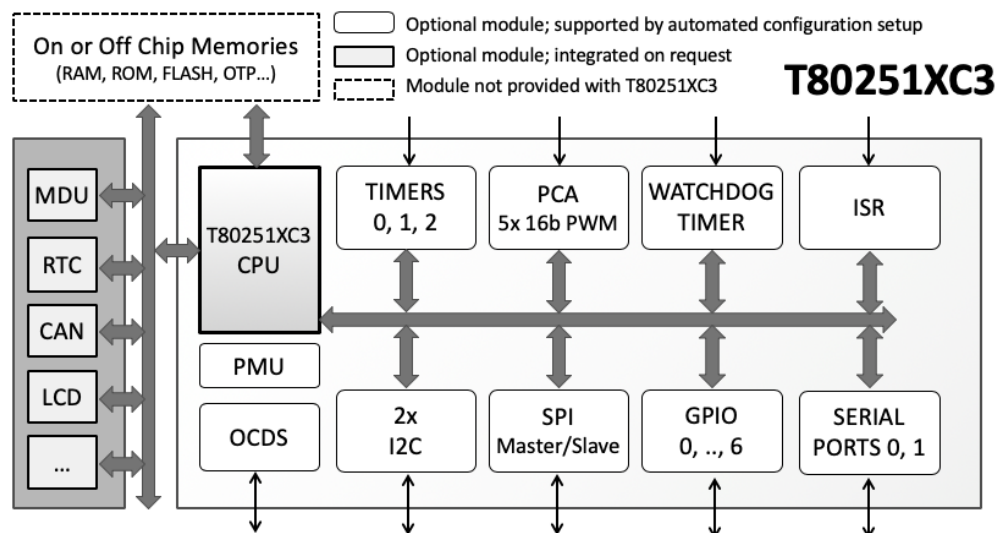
On or Off Chip Memories
(RAM, ROM, FLASH, OTP...)

Optional module; supported by automated configuration setup
Optional module; integrated on request
Module not provided with T80251XC3

T80251XC3

MDU
RTC
CAN
LCD
...

T80251XC3
CPU

TIMERS
0, 1, 2

PCA
5x 16b PWM

WATCHDOG
TIMER

ISR

PMU

OCDS

2x
I2C

SPI
Master/Slave

GPIO
0, .., 6

SERIAL
PORTS 0, 1